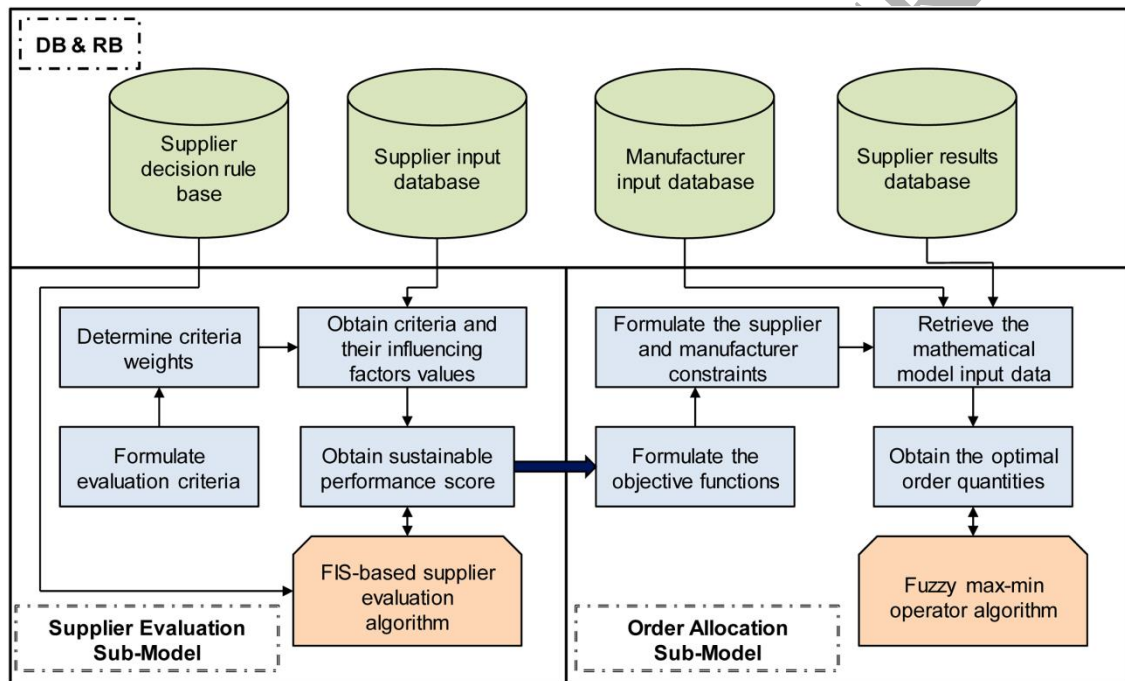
DB & RB

Supplier decision rule base

Supplier input database

Manufacturer input database

Supplier results database

Determine criteria weights

Obtain criteria and their influencing factors values

Formulate evaluation criteria

Obtain sustainable performance score

FIS-based supplier evaluation algorithm

Supplier Evaluation Sub-Model

Formulate the supplier and manufacturer constraints

Retrieve the mathematical model input data

Formulate the objective functions

Obtain the optimal order quantities

Fuzzy max-min operator algorithm

Order Allocation Sub-Model